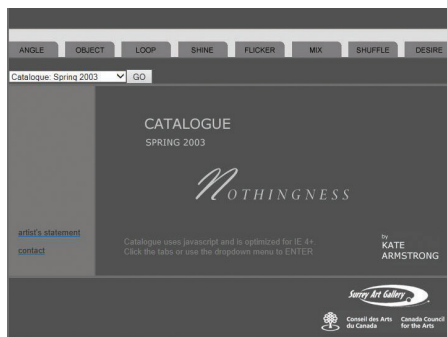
ANGLE OBJECT LOOP SHINE FLICKER MIX SHUFFLE DESIRE

Catalogue: Spring 2003 GO

CATALOGUE
SPRING 2003

NOTHINGNESS

artist's statement

contact

Catalogue uses javascript and is optimized for IE 4+.
Click the tabs or use the dropdown menu to ENTER

by
KATE
ARMSTRONG

Surrey Art Gallery

Conseil des Arts du Canada
Canada Council for the Arts